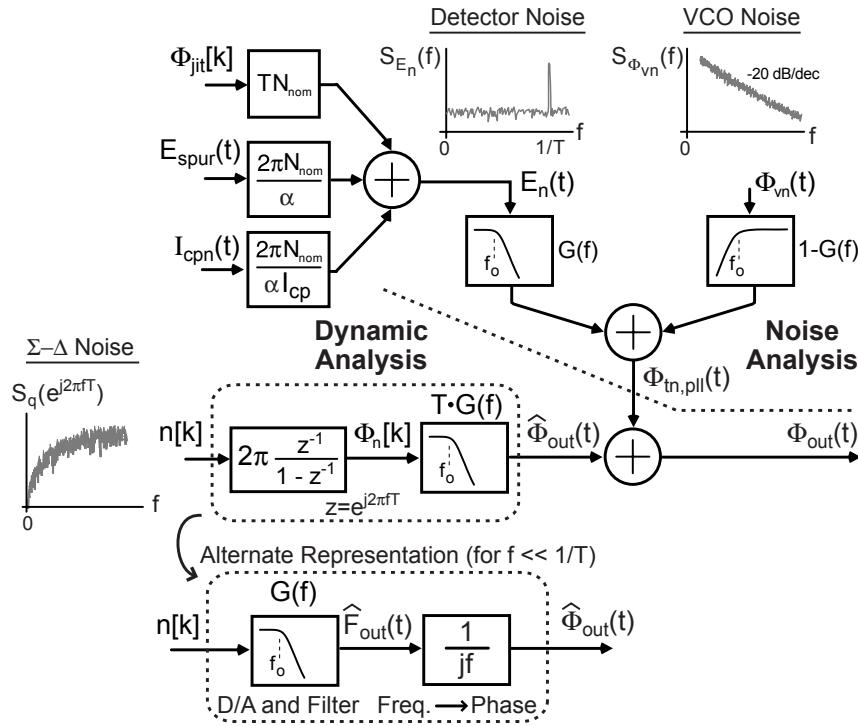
Detector Noise

VCO Noise

$\Phi_{jit}[k]$

$TN_{nom}$

$S_{E_n}(f)$

0

1/T

f

$S_{\Phi_{vn}}(f)$

-20 dB/dec

0

f

$E_{spur}(t)$

$\frac{2\pi N_{nom}}{\alpha}$

$E_n(t)$

$\Phi_{vn}(t)$

$I_{cpn}(t)$

$\frac{2\pi N_{nom}}{\alpha I_{cp}}$

$f_o$

G(f)

$f_o$

1-G(f)

Dynamic Analysis

Noise Analysis

Σ–Δ Noise

$S_q(e^{j2\pi fT})$

f

0

$\Phi_{tn,pll}(t)$

n[k]

$2\pi \frac{z^{-1}}{1 - z^{-1}}$

$\Phi_n[k]$

T•G(f)

$f_o$

$\widehat{\Phi}_{out}(t)$

$\Phi_{out}(t)$

$z=e^{j2\pi fT}$

Alternate Representation (for f << 1/T)

G(f)

n[k]

$f_o$

$\widehat{F}_{out}(t)$

$\frac{1}{jf}$

$\widehat{\Phi}_{out}(t)$

D/A and Filter

Freq. ⟶ Phase